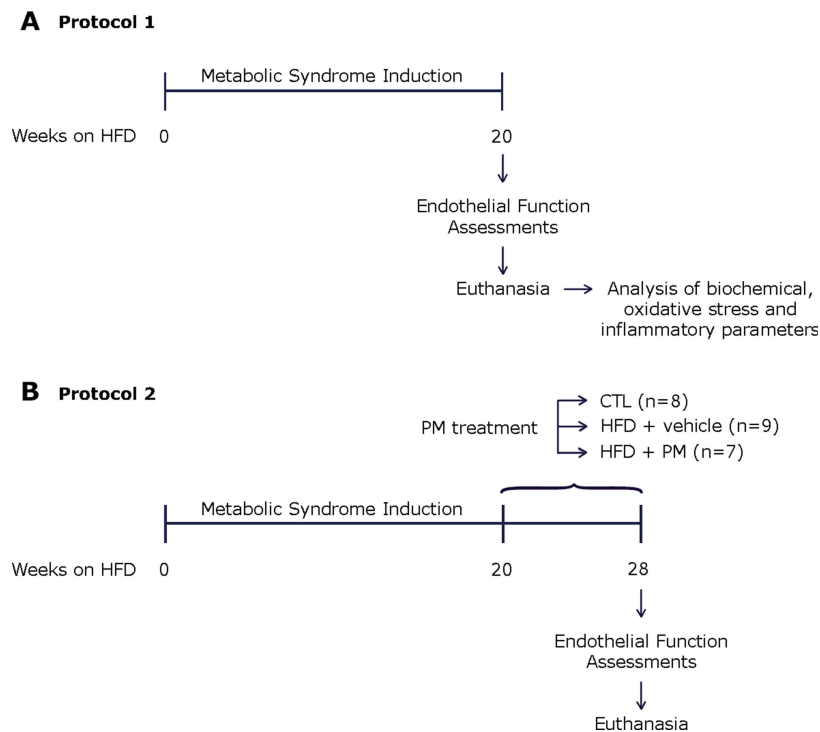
A Protocol 1

Metabolic Syndrome Induction

Weeks on HFD 0 20

Endothelial Function Assessments

Euthanasia

Analysis of biochemical, oxidative stress and inflammatory parameters

B Protocol 2

PM treatment

CTL (n=8)

HFD + vehicle (n=9)

HFD + PM (n=7)

Metabolic Syndrome Induction

Weeks on HFD 0 20 28

Endothelial Function Assessments

Euthanasia